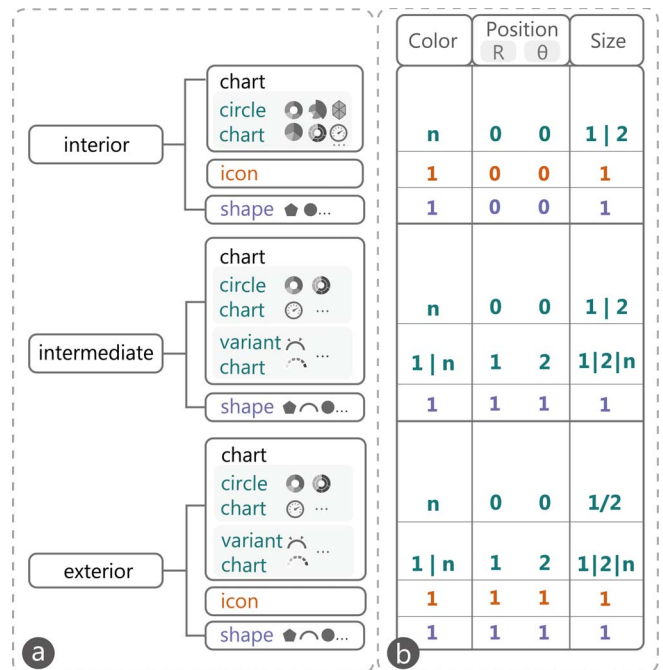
interior

chart
circle chart ...

icon

shape ...

intermediate

chart
circle chart ...
variant chart ...

shape ...

exterior

chart
circle chart ...
variant chart ...

icon

shape ...

a

| Color | Position R | Position θ | Size |
|---|---|---|---|
| n | 0 | 0 | 1 \| 2 |
| 1 | 0 | 0 | 1 |
| 1 | 0 | 0 | 1 |
| n | 0 | 0 | 1 \| 2 |
| 1 \| n | 1 | 2 | 1\|2\|n |
| 1 | 1 | 1 | 1 |
| n | 0 | 0 | 1/2 |
| 1 \| n | 1 | 2 | 1\|2\|n |
| 1 | 1 | 1 | 1 |
| 1 | 1 | 1 | 1 |

b